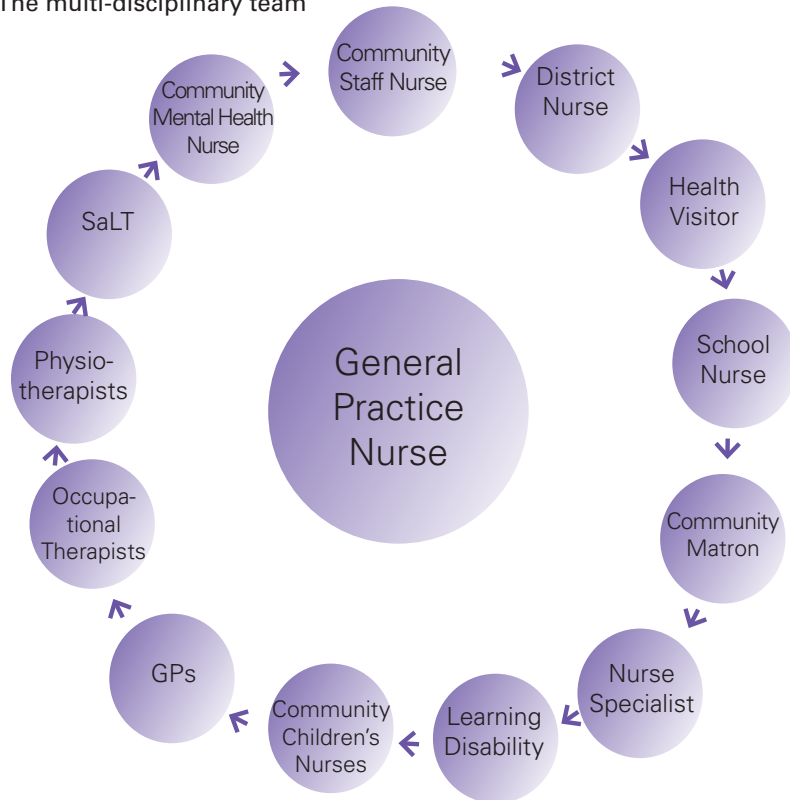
The multi-disciplinary team

Community Staff Nurse

District Nurse

Health Visitor

School Nurse

Community Matron

Nurse Specialist

Learning Disability

Community Children's Nurses

GPs

Occupational Therapists

Physiotherapists

SaLT

Community Mental Health Nurse

General Practice Nurse